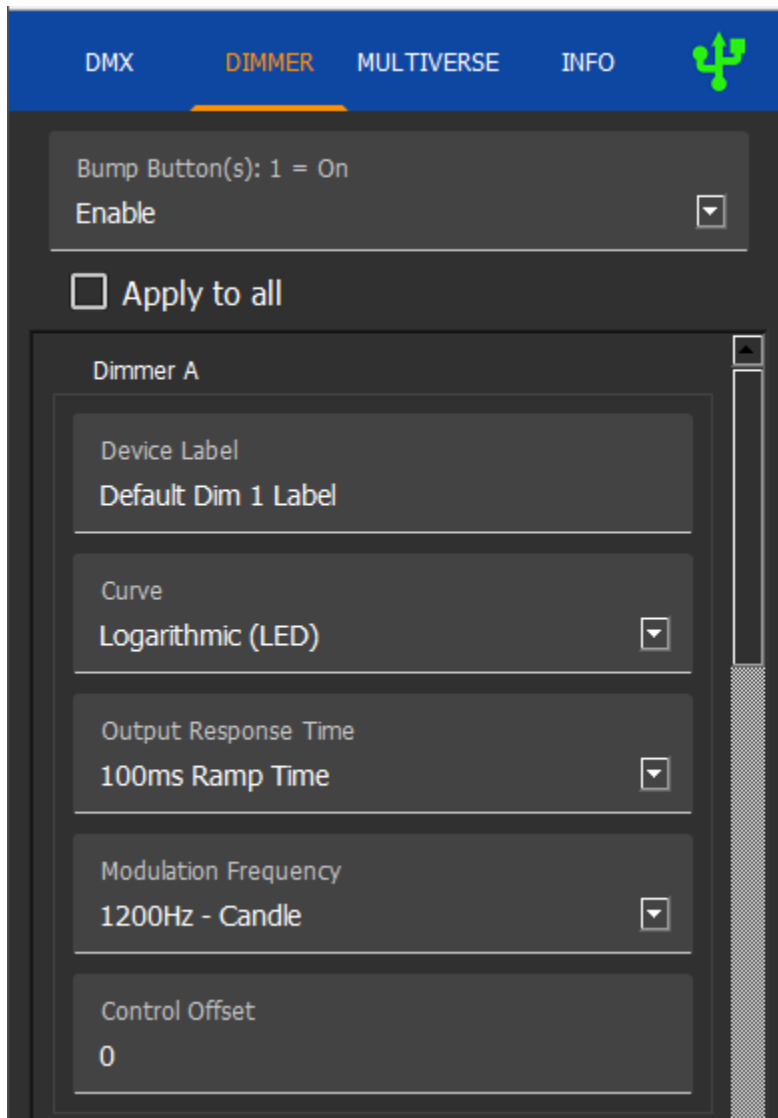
DMX DIMMER MULTIVERSE INFO

Bump Button(s): 1 = On
Enable

Apply to all

Dimmer A

Device Label
Default Dim 1 Label

Curve
Logarithmic (LED)

Output Response Time
100ms Ramp Time

Modulation Frequency
1200Hz - Candle

Control Offset
0